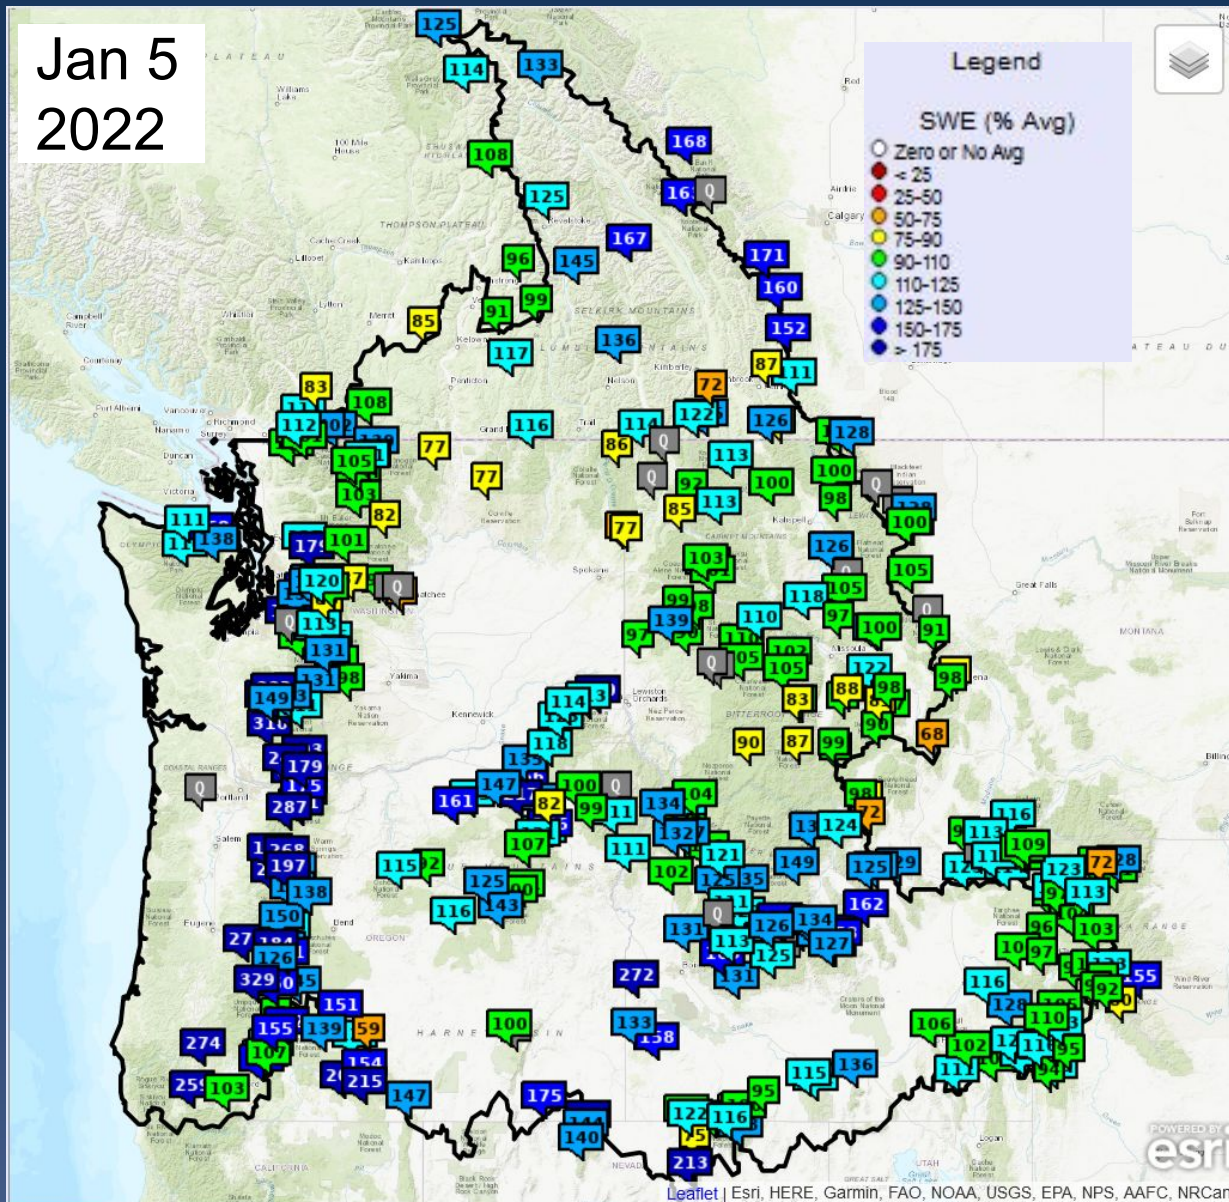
Jan 5
2022

Legend

SWE (% Avg)
Zero or No Avg
< 25
25-50
50-75
75-90
90-110
110-125
125-150
150-175
> 175

125 114 133 168 108 125 167 171 160 152 96 145 99 91 85 136 117 87 72 83 108 112 116 77 114 122 126 128 77 86 113 100 105 103 92 100 98 82 85 113 111 77 138 101 103 126 105 120 118 105 99 139 110 97 100 91 131 122 98 149 114 88 98 83 118 90 87 99 68 179 161 147 100 82 99 104 287 134 124 113 116 107 109 197 115 111 121 149 125 123 72 113 138 125 143 102 162 150 116 96 103 131 113 126 134 127 131 125 116 329 272 128 92 155 151 133 106 110 274 155 139 59 100 102 107 215 95 259 103 147 175 115 136 122 116 140 213

Leaflet | Esri, HERE, Garmin, FAO, NOAA, USGS, EPA, NPS, AAFC, NRCan

esri